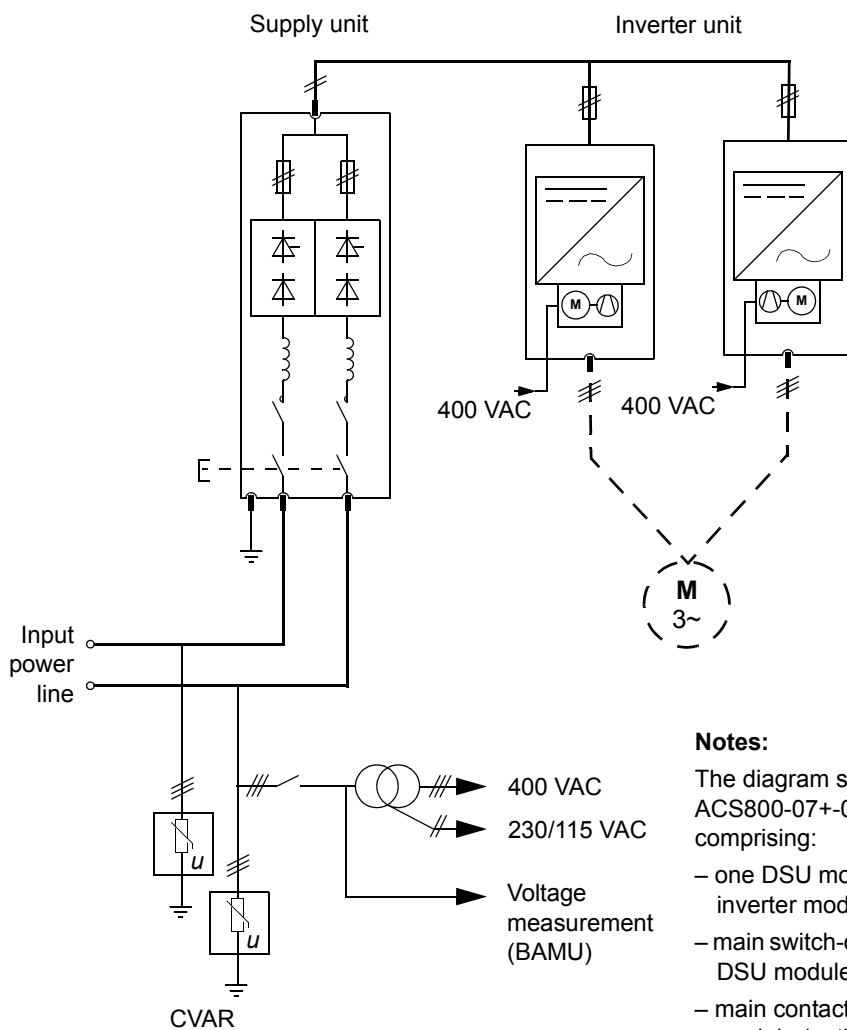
Supply unit

Inverter unit

M

M

400 VAC

400 VAC

M
3~

Input power line

u

u

CVAR

400 VAC

230/115 VAC

Voltage measurement (BAMU)

Notes:

The diagram s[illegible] ACS800-07+-0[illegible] comprising:

– one DSU mo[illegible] inverter mod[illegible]

– main switch-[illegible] DSU module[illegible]

– main contact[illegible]